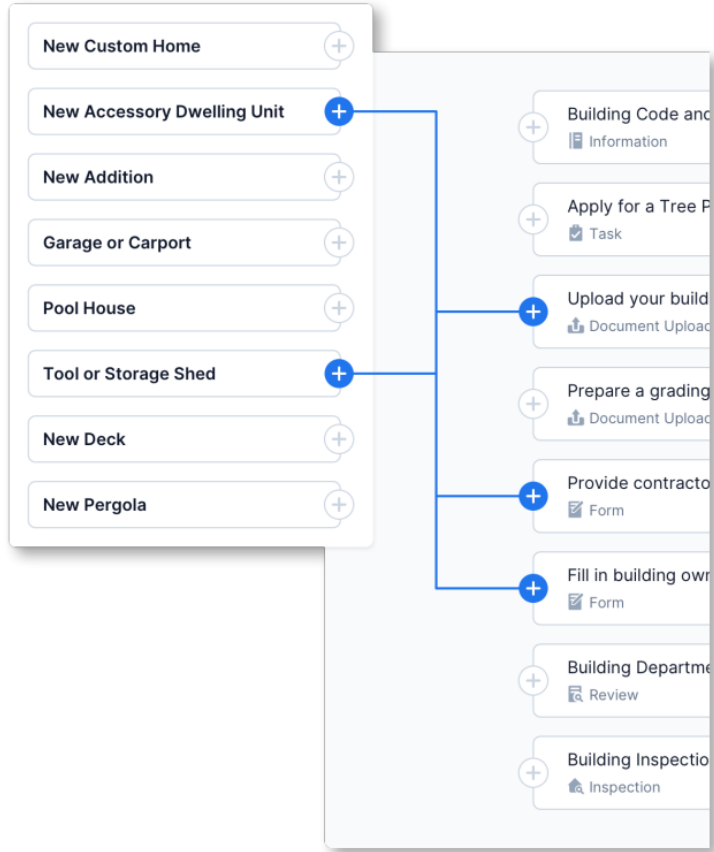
New Custom Home

New Accessory Dwelling Unit

New Addition

Garage or Carport

Pool House

Tool or Storage Shed

New Deck

New Pergola

Building Code and
Information

Apply for a Tree P
Task

Upload your build
Document Upload

Prepare a grading
Document Upload

Provide contracto
Form

Fill in building own
Form

Building Departme
Review

Building Inspectio
Inspection